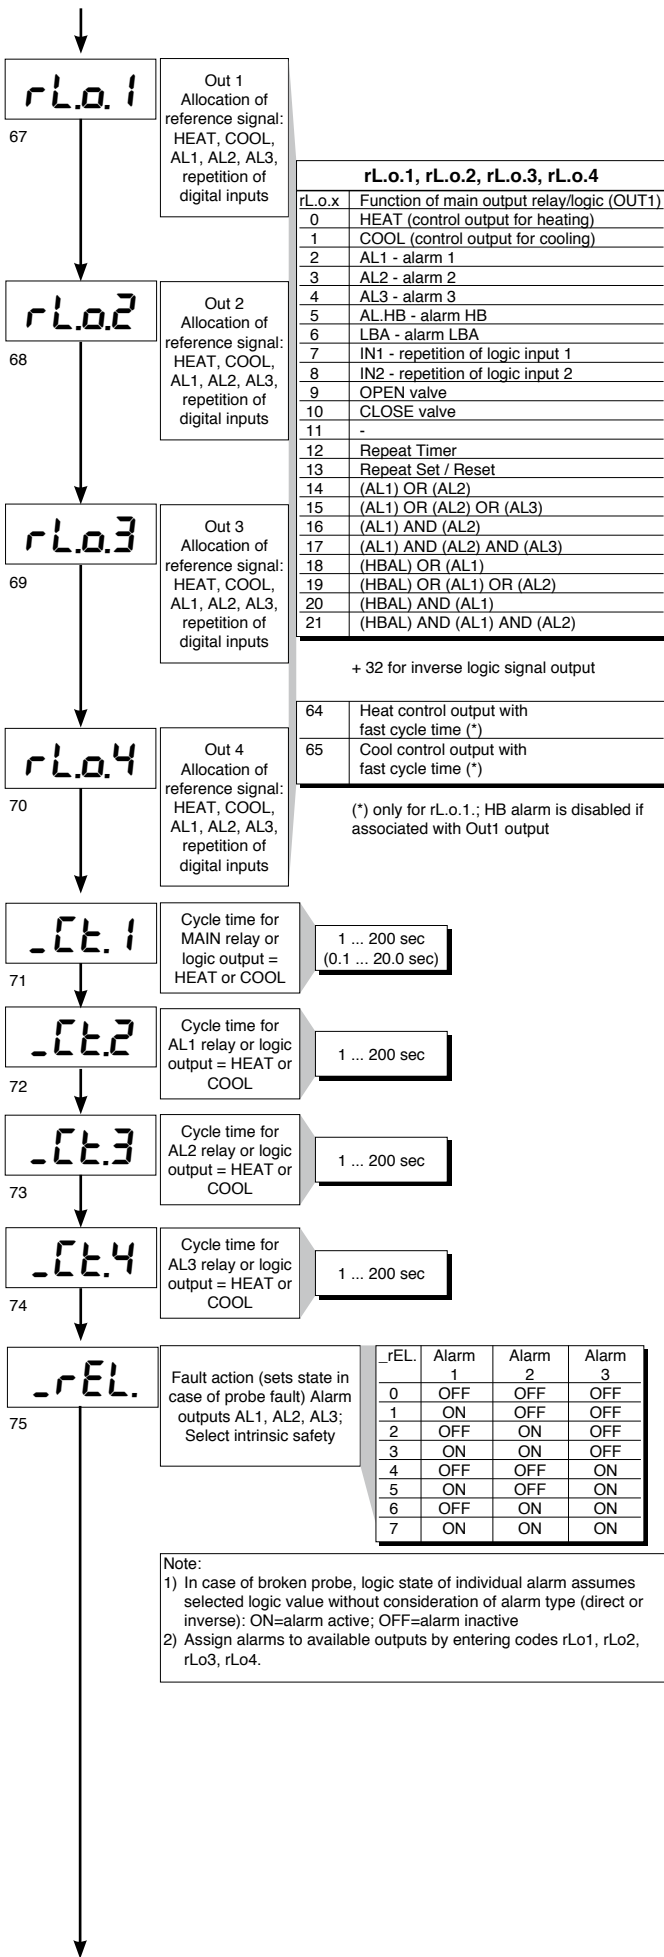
rL.o.1

67

Out 1
Allocation of reference signal: HEAT, COOL, AL1, AL2, AL3, repetition of digital inputs

rL.o.2

68

Out 2
Allocation of reference signal: HEAT, COOL, AL1, AL2, AL3, repetition of digital inputs

rL.o.3

69

Out 3
Allocation of reference signal: HEAT, COOL, AL1, AL2, AL3, repetition of digital inputs

rL.o.4

70

Out 4
Allocation of reference signal: HEAT, COOL, AL1, AL2, AL3, repetition of digital inputs

**rL.o.1, rL.o.2, rL.o.3, rL.o.4**

| rL.o.x | Function of main output relay/logic (OUT1) |
|---|---|
| 0 | HEAT (control output for heating) |
| 1 | COOL (control output for cooling) |
| 2 | AL1 - alarm 1 |
| 3 | AL2 - alarm 2 |
| 4 | AL3 - alarm 3 |
| 5 | AL.HB - alarm HB |
| 6 | LBA - alarm LBA |
| 7 | IN1 - repetition of logic input 1 |
| 8 | IN2 - repetition of logic input 2 |
| 9 | OPEN valve |
| 10 | CLOSE valve |
| 11 | - |
| 12 | Repeat Timer |
| 13 | Repeat Set / Reset |
| 14 | (AL1) OR (AL2) |
| 15 | (AL1) OR (AL2) OR (AL3) |
| 16 | (AL1) AND (AL2) |
| 17 | (AL1) AND (AL2) AND (AL3) |
| 18 | (HBAL) OR (AL1) |
| 19 | (HBAL) OR (AL1) OR (AL2) |
| 20 | (HBAL) AND (AL1) |
| 21 | (HBAL) AND (AL1) AND (AL2) |

+ 32 for inverse logic signal output

| 64 | Heat control output with fast cycle time (*) |
|---|---|
| 65 | Cool control output with fast cycle time (*) |

(*) only for rL.o.1.; HB alarm is disabled if associated with Out1 output

_Ct.1

71

Cycle time for MAIN relay or logic output = HEAT or COOL

1 ... 200 sec
(0.1 ... 20.0 sec)

_Ct.2

72

Cycle time for AL1 relay or logic output = HEAT or COOL

1 ... 200 sec

_Ct.3

73

Cycle time for AL2 relay or logic output = HEAT or COOL

1 ... 200 sec

_Ct.4

74

Cycle time for AL3 relay or logic output = HEAT or COOL

1 ... 200 sec

_rEL.

75

Fault action (sets state in case of probe fault) Alarm outputs AL1, AL2, AL3; Select intrinsic safety

| _rEL. | Alarm 1 | Alarm 2 | Alarm 3 |
|---|---|---|---|
| 0 | OFF | OFF | OFF |
| 1 | ON | OFF | OFF |
| 2 | OFF | ON | OFF |
| 3 | ON | ON | OFF |
| 4 | OFF | OFF | ON |
| 5 | ON | OFF | ON |
| 6 | OFF | ON | ON |
| 7 | ON | ON | ON |

Note:
1) In case of broken probe, logic state of individual alarm assumes selected logic value without consideration of alarm type (direct or inverse): ON=alarm active; OFF=alarm inactive
2) Assign alarms to available outputs by entering codes rLo1, rLo2, rLo3, rLo4.